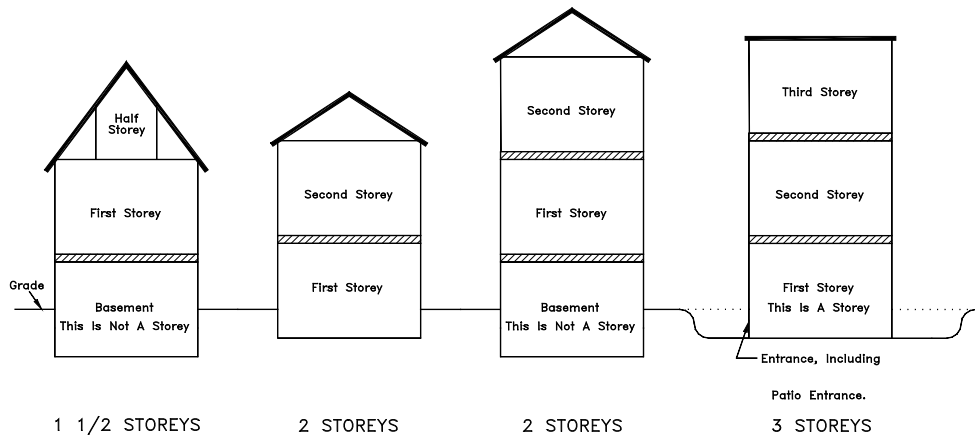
Half Storey

First Storey

Grade

Basement
This Is Not A Storey

1 1/2 STOREYS

Second Storey

First Storey

2 STOREYS

Second Storey

First Storey

Basement
This Is Not A Storey

2 STOREYS

Third Storey

Second Storey

First Storey
This Is A Storey

Entrance, Including
Patio Entrance.

3 STOREYS